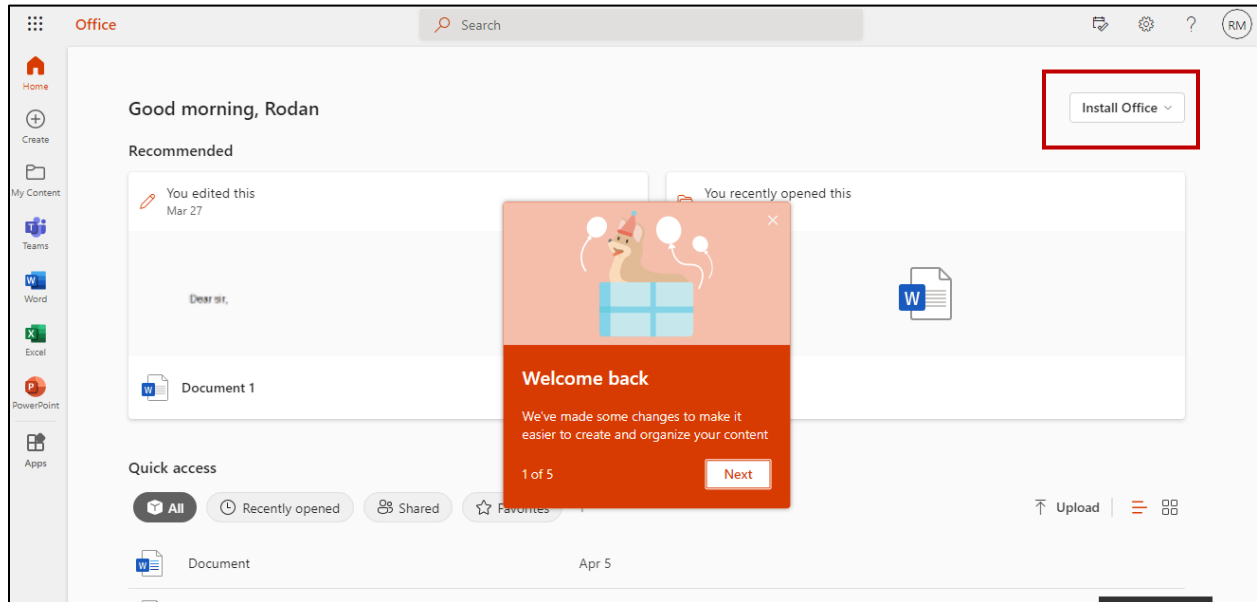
Office

Search

RM

Home

Create

My Content

Teams

Word

Excel

PowerPoint

Apps

Good morning, Rodan

Install Office

Recommended

You edited this
Mar 27

Dear sir,

Document 1

You recently opened this

Welcome back

We've made some changes to make it easier to create and organize your content

1 of 5

Next

Quick access

All

Recently opened

Shared

Favorites

Upload

Document

Apr 5